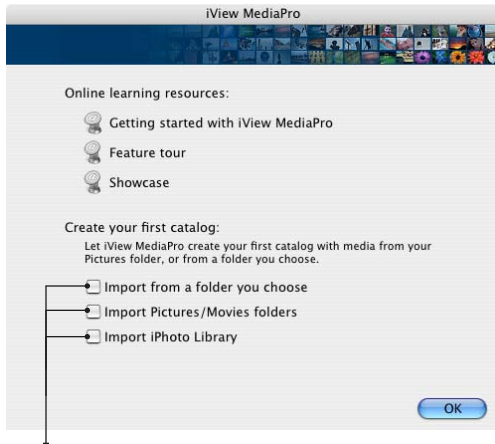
iView MediaPro

Online learning resources:

Getting started with iView MediaPro

Feature tour

Showcase

Create your first catalog:

Let iView MediaPro create your first catalog with media from your Pictures folder, or from a folder you choose.

Import from a folder you choose

Import Pictures/Movies folders

Import iPhoto Library

OK